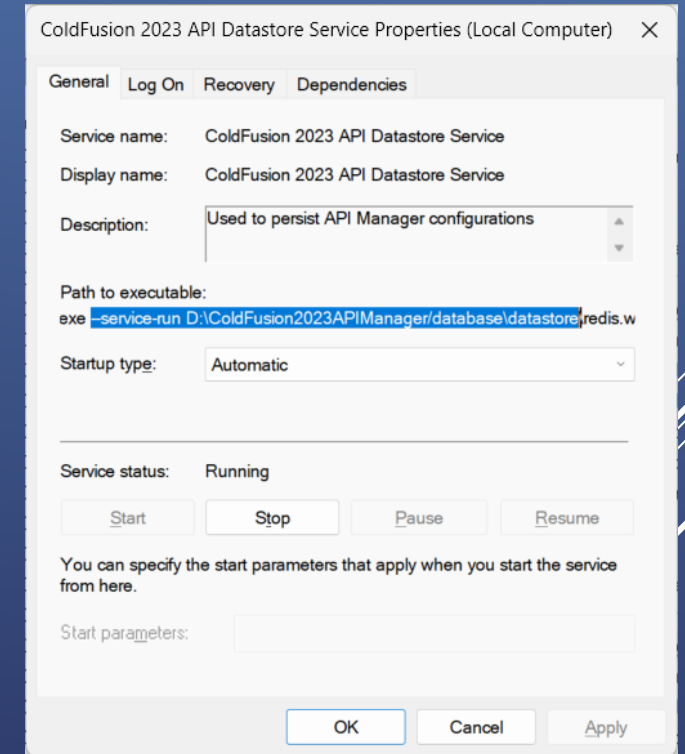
ColdFusion 2023 API Datastore Service Properties (Local Computer) ✕

General | Log On | Recovery | Dependencies

Service name: ColdFusion 2023 API Datastore Service

Display name: ColdFusion 2023 API Datastore Service

Description: Used to persist API Manager configurations

Path to executable:
exe --service-run D:\ColdFusion2023APIManager/database\datastore\redis.w

Startup type: Automatic

Service status: Running

Start | Stop | Pause | Resume

You can specify the start parameters that apply when you start the service from here.

Start parameters:

OK | Cancel | Apply